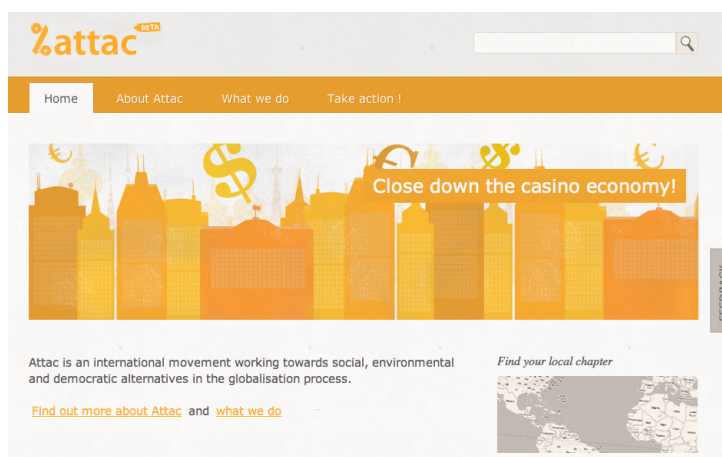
%attac BETA

Home About Attac What we do Take action !

Close down the casino economy!

FEEDBACK

Attac is an international movement working towards social, environmental and democratic alternatives in the globalisation process.

Find out more about Attac and what we do

Find your local chapter